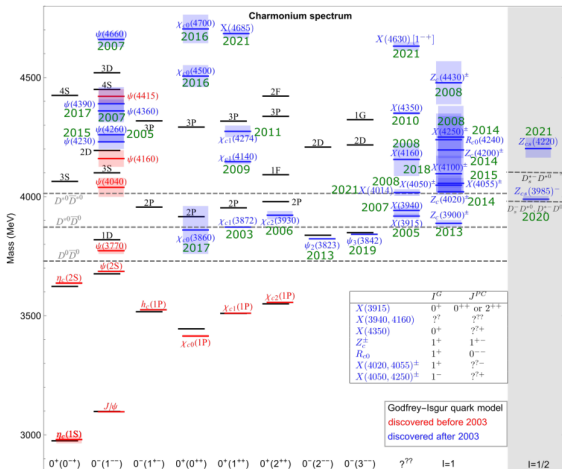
Charmonium spectrum

Mass (MeV)

4500
4000
3500
3000

4S
3D
4S
2D
3S
3S
1D
$\psi(4660)$
2007
$\psi(4415)$
$\psi(4390)$
2017
$\psi(4360)$
2007
$\psi(4260)$
2005
$\psi(4230)$
2015
$\psi(4160)$
$\psi(4040)$
$\psi(3770)$
$\psi(2S)$
$\eta_c(2S)$
$J/\psi$
$\eta_c(1S)$
3P
2P
$h_c(1P)$
$\chi_{c0}(4700)$
2016
$\chi_{c0}(4500)$
2016
3P
2P
$\chi_{c0}(3860)$
2017
$\chi_{c0}(1P)$
$X(4685)$
2021
3P
$\chi_{c1}(4274)$
2011
$\chi_{c1}(4140)$
2009
2P
$\chi_{c1}(3872)$
2003
$\chi_{c1}(1P)$
4F
3P
1F
2P
$\chi_{c2}(3930)$
2006
$\chi_{c2}(1P)$
2D
$\psi_2(3823)$
2013
1G
2D
$\psi_3(3842)$
2019
$X(4630)\,[1^{-+}]$
2021
$X(4350)$
2010
$X(4160)$
2008
$X(4014)$
2021
$X(3940)$
2007
$X(3915)$
2005
$Z_c(4430)^{\pm}$
2008
2008
$Z_c(4250)^{\pm}$
2014
$R_{c0}(4240)$
$Z_c(4200)^{\pm}$
2014
$X(4050)^{\pm}$
$Z_c(4100)^{\pm}$
2015
2018
$X(4055)^{\pm}$
$Z_c(4020)^{\pm}$
2014
$Z_c(3900)^{\pm}$
2013
$D_s^{*+}\bar{D}^{*0}$
2021
$Z_{cs}(4220)$
$Z_{cs}(3985)^{-}$
$D_s^{-}D^{*0}$ $D_s^{*-}D^0$
2020
$D^{*0}\bar{D}^{*0}$
$D^{*0}\bar{D}^0$
$D^0\bar{D}^0$

| | $I^G$ | $J^{PC}$ |
|---|---|---|
| $X(3915)$ | $0^+$ | $0^{++}$ or $2^{++}$ |
| $X(3940, 4160)$ | $?^?$ | $?^{??}$ |
| $X(4350)$ | $0^+$ | $?^{?+}$ |
| $Z_c^{\pm}$ | $1^+$ | $1^{+-}$ |
| $R_{c0}$ | $1^+$ | $0^{--}$ |
| $X(4020, 4055)^{\pm}$ | $1^+$ | $?^{?-}$ |
| $X(4050, 4250)^{\pm}$ | $1^-$ | $?^{?+}$ |

Godfrey-Isgur quark model
discovered before 2003
discovered after 2003

$0^+(0^{-+})$ $0^-(1^{--})$ $0^-(1^{+-})$ $0^+(0^{++})$ $0^+(1^{++})$ $0^+(2^{++})$ $0^-(2^{--})$ $0^-(3^{--})$ $?^{??}$ I=1 I=1/2